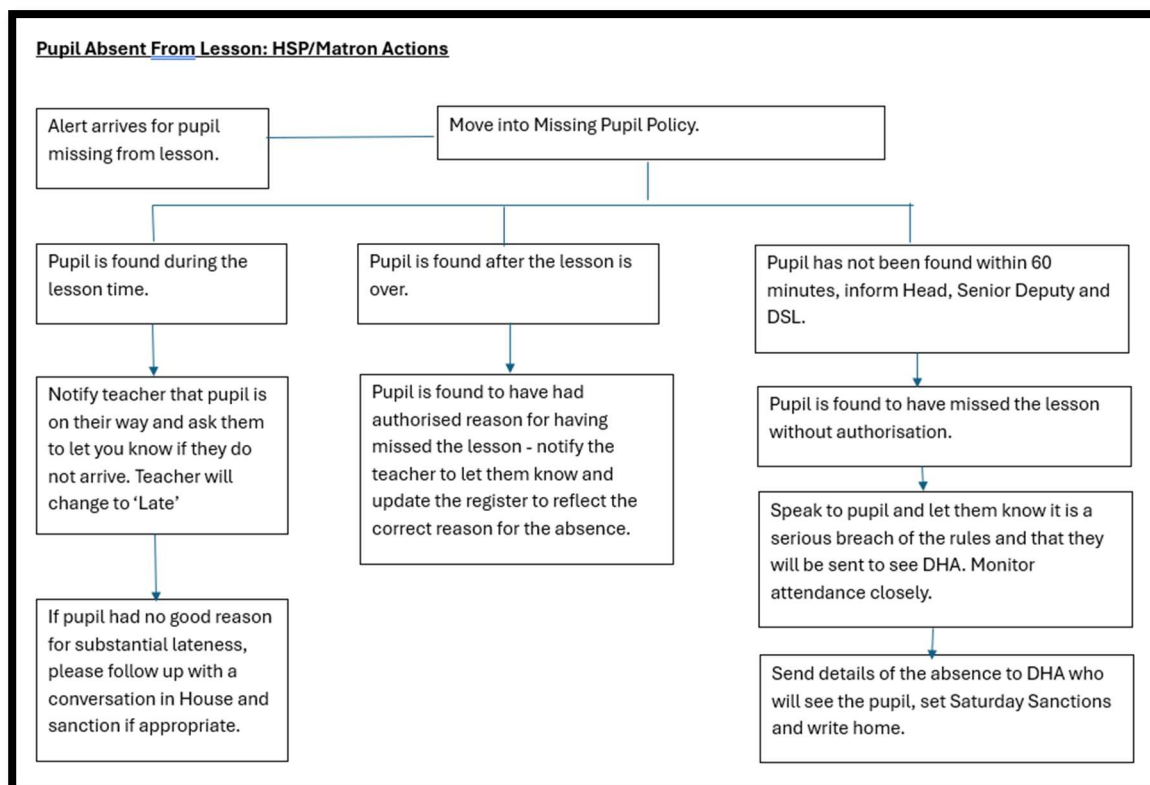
Pupil Absent From Lesson: HSP/Matron Actions

Alert arrives for pupil missing from lesson.

Move into Missing Pupil Policy.

Pupil is found during the lesson time.

Pupil is found after the lesson is over.

Pupil has not been found within 60 minutes, inform Head, Senior Deputy and DSL.

Notify teacher that pupil is on their way and ask them to let you know if they do not arrive. Teacher will change to 'Late'

Pupil is found to have had authorised reason for having missed the lesson - notify the teacher to let them know and update the register to reflect the correct reason for the absence.

Pupil is found to have missed the lesson without authorisation.

Speak to pupil and let them know it is a serious breach of the rules and that they will be sent to see DHA. Monitor attendance closely.

If pupil had no good reason for substantial lateness, please follow up with a conversation in House and sanction if appropriate.

Send details of the absence to DHA who will see the pupil, set Saturday Sanctions and write home.